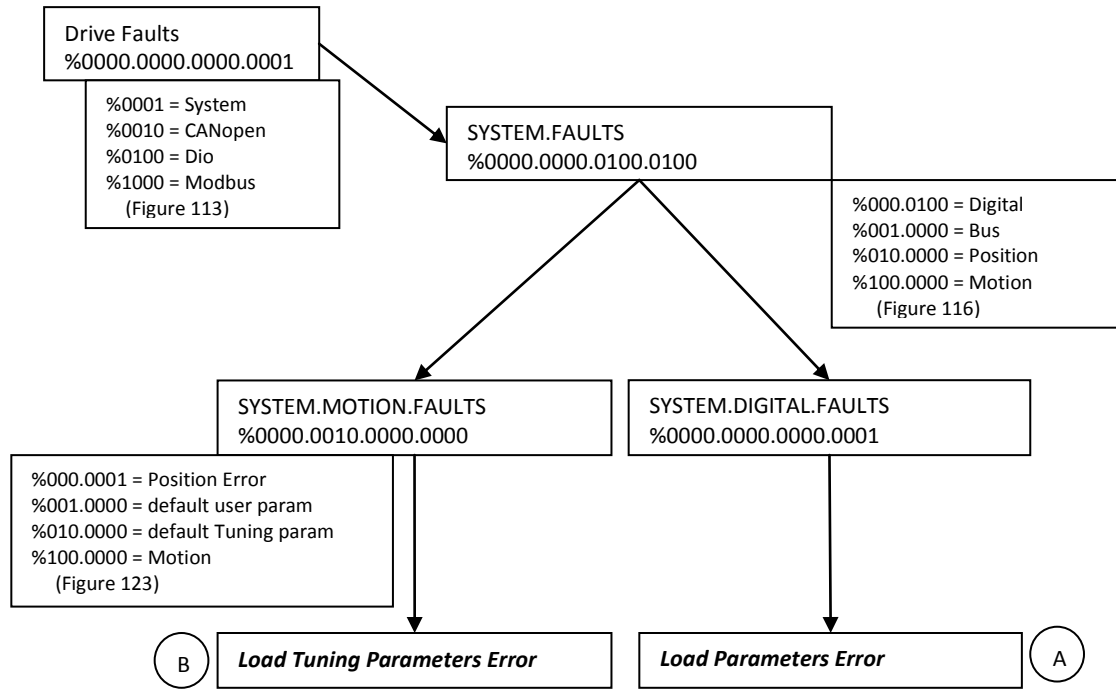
Drive Faults
%0000.0000.0000.0001

%0001 = System
%0010 = CANopen
%0100 = Dio
%1000 = Modbus
(Figure 113)

SYSTEM.FAULTS
%0000.0000.0100.0100

%000.0100 = Digital
%001.0000 = Bus
%010.0000 = Position
%100.0000 = Motion
(Figure 116)

SYSTEM.MOTION.FAULTS
%0000.0010.0000.0000

%000.0001 = Position Error
%001.0000 = default user param
%010.0000 = default Tuning param
%100.0000 = Motion
(Figure 123)

SYSTEM.DIGITAL.FAULTS
%0000.0000.0000.0001

B

***Load Tuning Parameters Error***

***Load Parameters Error***

A